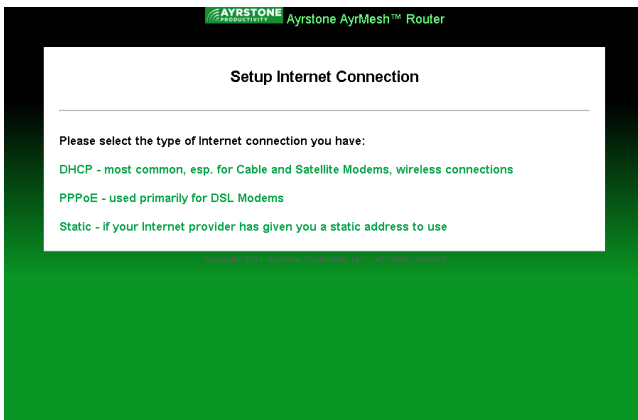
AYRSTONE PRODUCTIVITY Ayrstone AyrMesh™ Router

Setup Internet Connection

Please select the type of Internet connection you have:

DHCP - most common, esp. for Cable and Satellite Modems, wireless connections

PPPoE - used primarily for DSL Modems

Static - if your Internet provider has given you a static address to use

Copyright 2011 Ayrstone Productivity LLC - all rights reserved